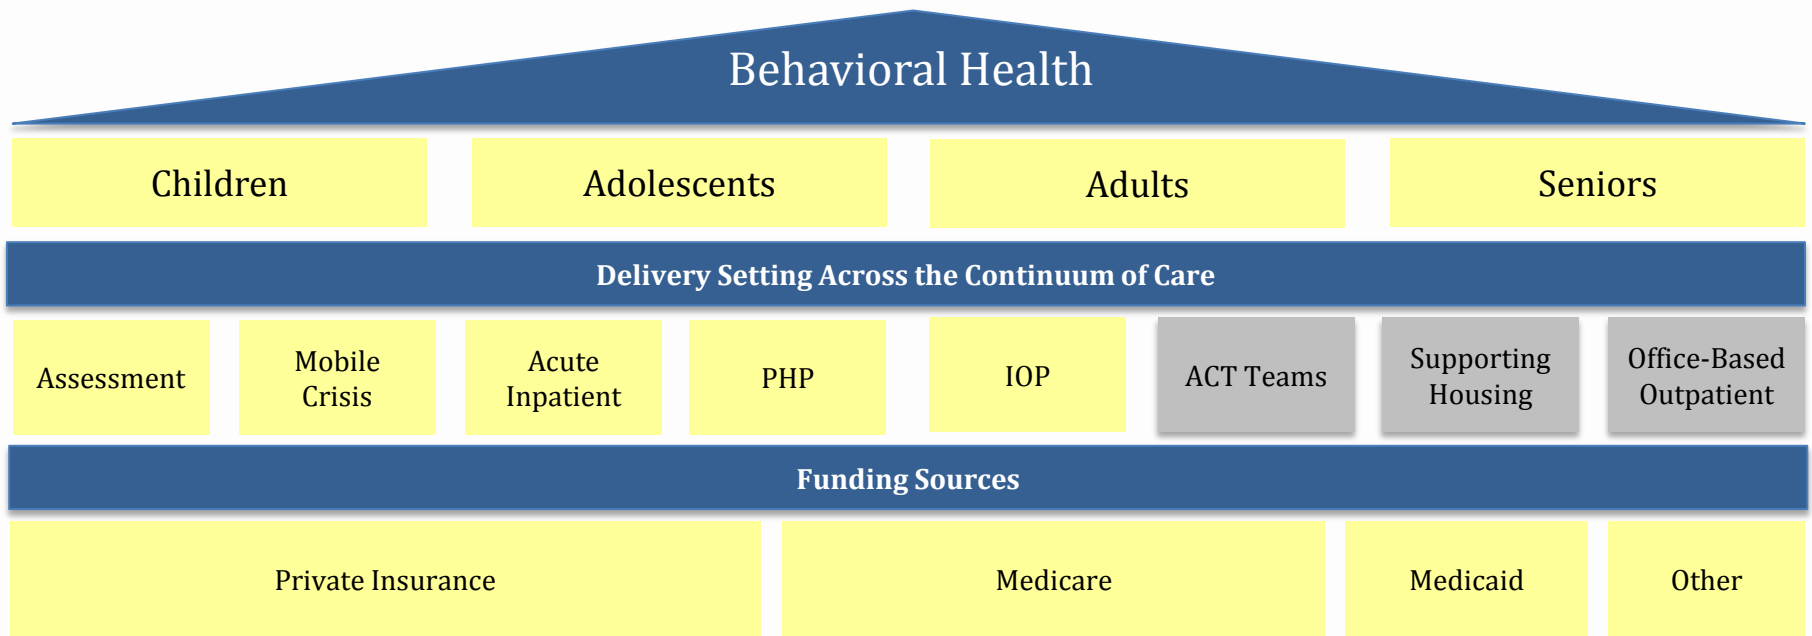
Behavioral Health

Children

Adolescents

Adults

Seniors

Delivery Setting Across the Continuum of Care

Assessment

Mobile Crisis

Acute Inpatient

PHP

IOP

ACT Teams

Supporting Housing

Office-Based Outpatient

Funding Sources

Private Insurance

Medicare

Medicaid

Other